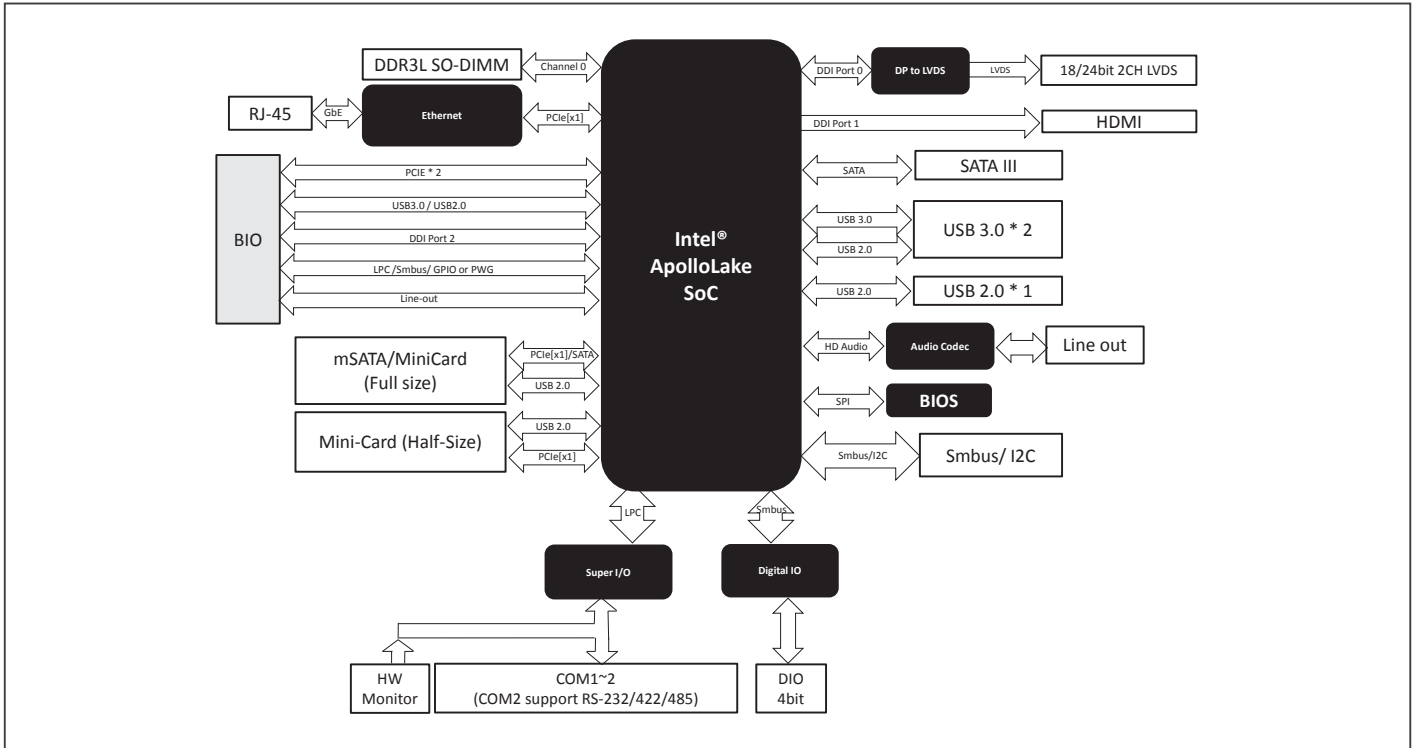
DDR3L SO-DIMM
Channel 0
RJ-45
GbE
Ethernet
PCIe[x1]
BIO
PCIE * 2
USB3.0 / USB2.0
DDI Port 2
LPC /Smbus/ GPIO or PWG
Line-out
mSATA/MiniCard
(Full size)
PCIe[x1]/SATA
USB 2.0
Mini-Card (Half-Size)
USB 2.0
PCIe[x1]

Intel®
ApolloLake
SoC

DDI Port 0
DP to LVDS
LVDS
18/24bit 2CH LVDS
DDI Port 1
HDMI
SATA
SATA III
USB 3.0
USB 2.0
USB 3.0 * 2
USB 2.0
USB 2.0 * 1
HD Audio
Audio Codec
Line out
SPI
BIOS
Smbus/I2C
Smbus/ I2C

LPC
Smbus
Super I/O
Digital IO
HW
Monitor
COM1~2
(COM2 support RS-232/422/485)
DIO
4bit